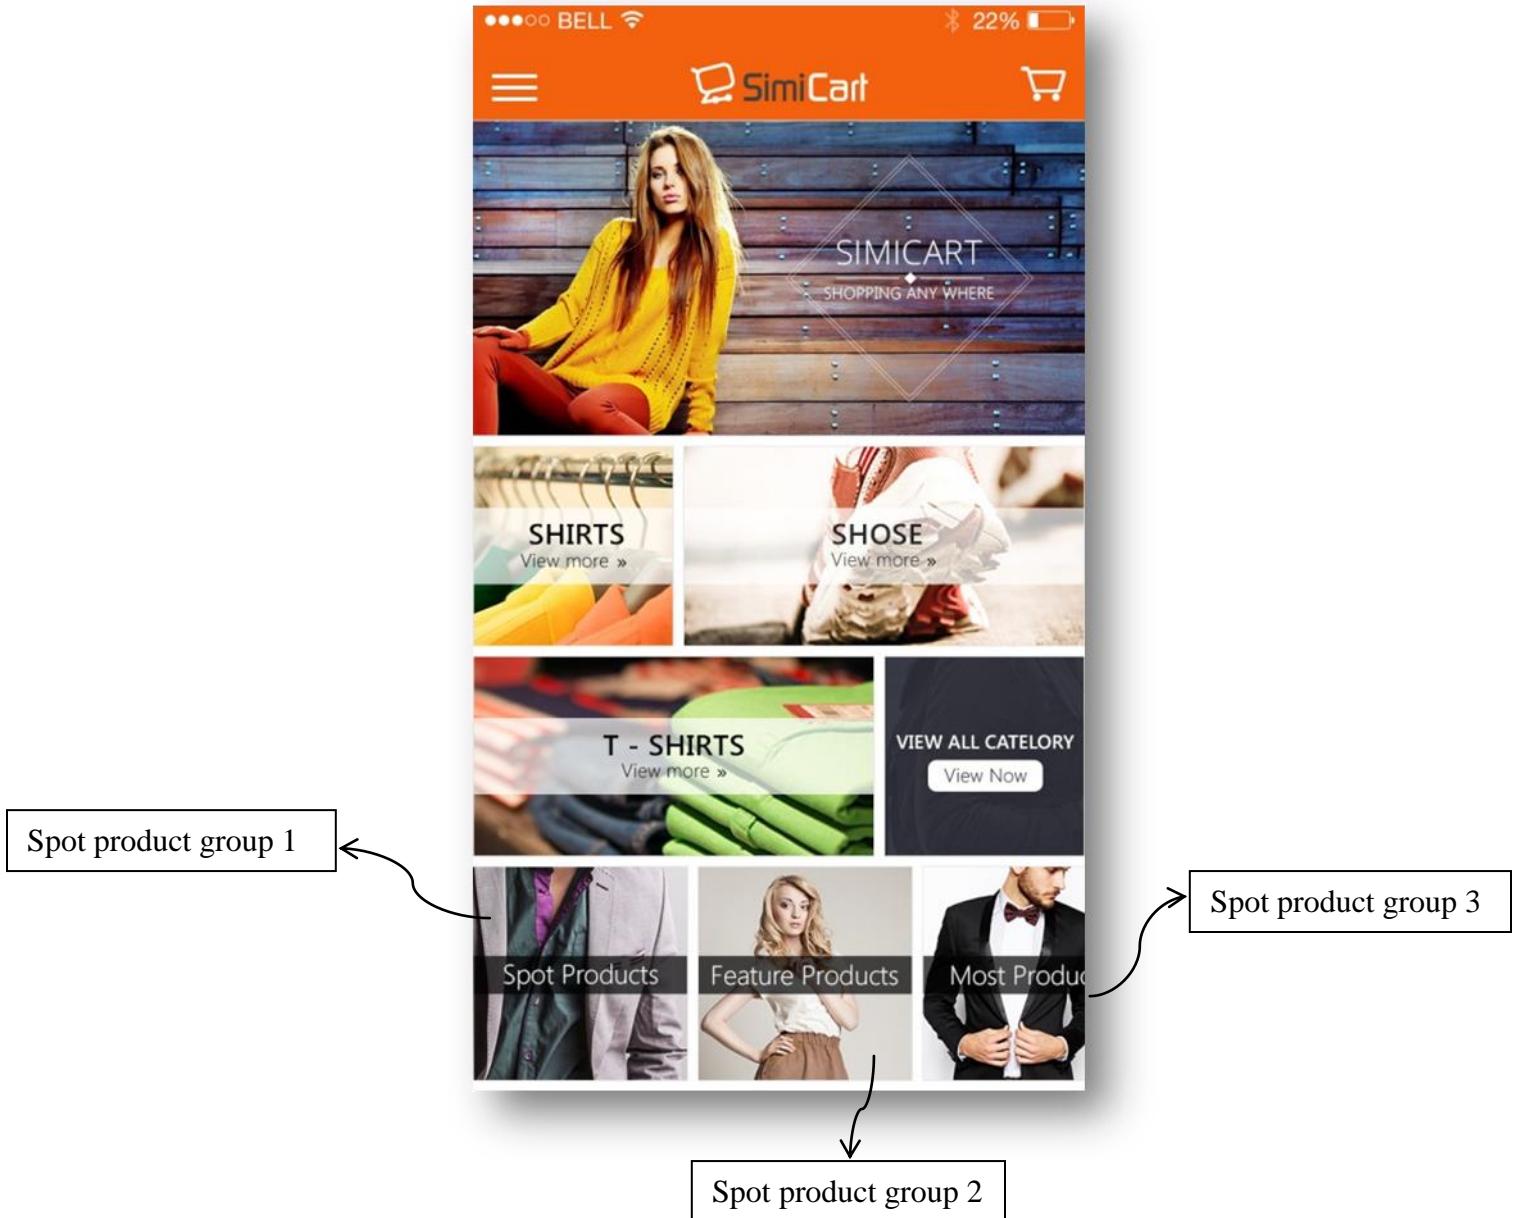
●●●○○ BELL 22%

SimiCart

SIMICART
SHOPPING ANY WHERE

SHIRTS
View more »

SHOSE
View more »

T - SHIRTS
View more »

VIEW ALL CATELORY
View Now

Spot product group 1

Spot Products

Feature Products

Most Produ

Spot product group 3

Spot product group 2